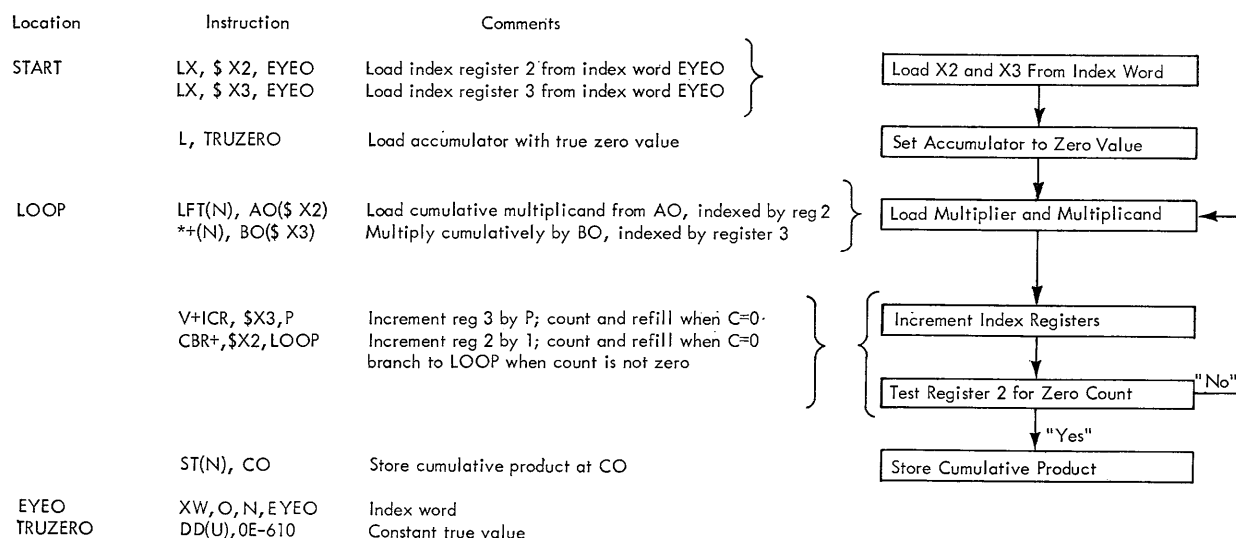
| Location | Instruction | Comments |
|---|---|---|
| START | LX, \$ X2, EYEO | Load index register 2 from index word EYEO |
| | LX, \$ X3, EYEO | Load index register 3 from index word EYEO |
| | L, TRUZERO | Load accumulator with true zero value |
| LOOP | LFT(N), AO(\$ X2) | Load cumulative multiplicand from AO, indexed by reg 2 |
| | *+(N), BO(\$ X3) | Multiply cumulatively by BO, indexed by register 3 |
| | V+ICR, \$X3, P | Increment reg 3 by P; count and refill when C=0 |
| | CBR+, \$X2, LOOP | Increment reg 2 by 1; count and refill when C=0 branch to LOOP when count is not zero |
| | ST(N), CO | Store cumulative product at CO |
| EYEO | XW, O, N, EYEO | Index word |
| TRUZERO | DD(U), 0E-610 | Constant true value |

Load X2 and X3 From Index Word

Set Accumulator to Zero Value

Load Multiplier and Multiplicand

Increment Index Registers

Test Register 2 for Zero Count

"No"

"Yes"

Store Cumulative Product